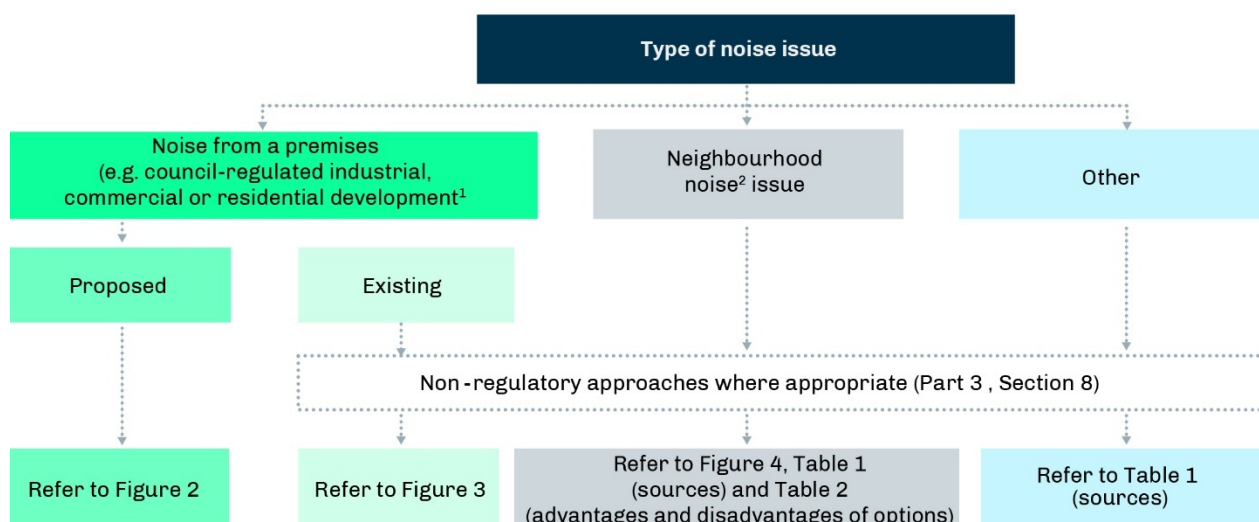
Type of noise issue

Noise from a premises (e.g. council-regulated industrial, commercial or residential development$^1$

Neighbourhood noise$^2$ issue

Other

Proposed

Existing

Non - regulatory approaches where appropriate (Part 3 , Section 8)

Refer to Figure 2

Refer to Figure 3

Refer to Figure 4, Table 1 (sources) and Table 2 (advantages and disadvantages of options)

Refer to Table 1 (sources)